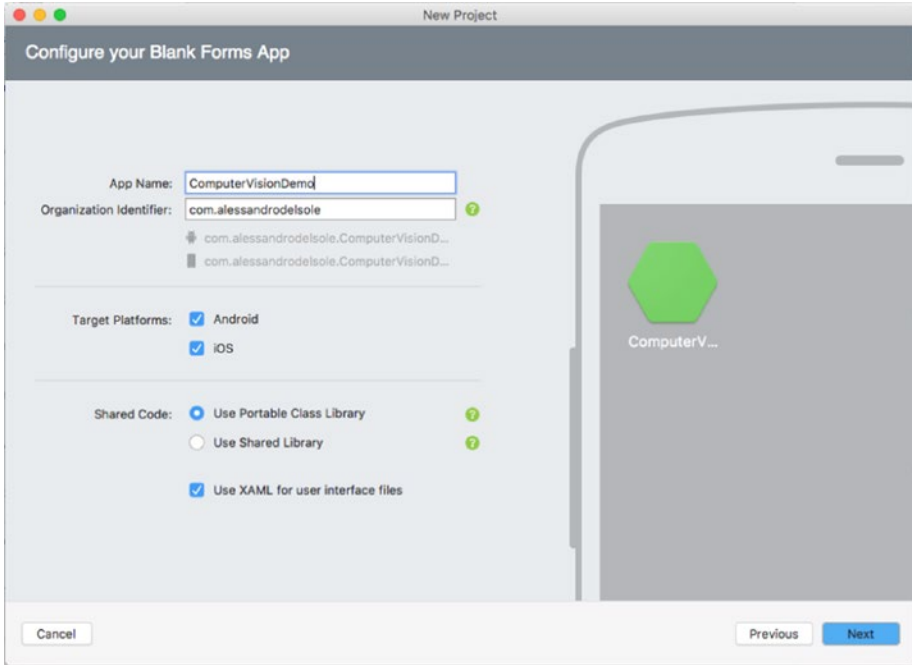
New Project

Configure your Blank Forms App

App Name: ComputerVisionDemo

Organization Identifier: com.alessandrodelsole

com.alessandrodelsole.ComputerVisionD...

com.alessandrodelsole.ComputerVisionD...

Target Platforms: Android

iOS

Shared Code: Use Portable Class Library

Use Shared Library

Use XAML for user interface files

ComputerV...

Cancel

Previous

Next